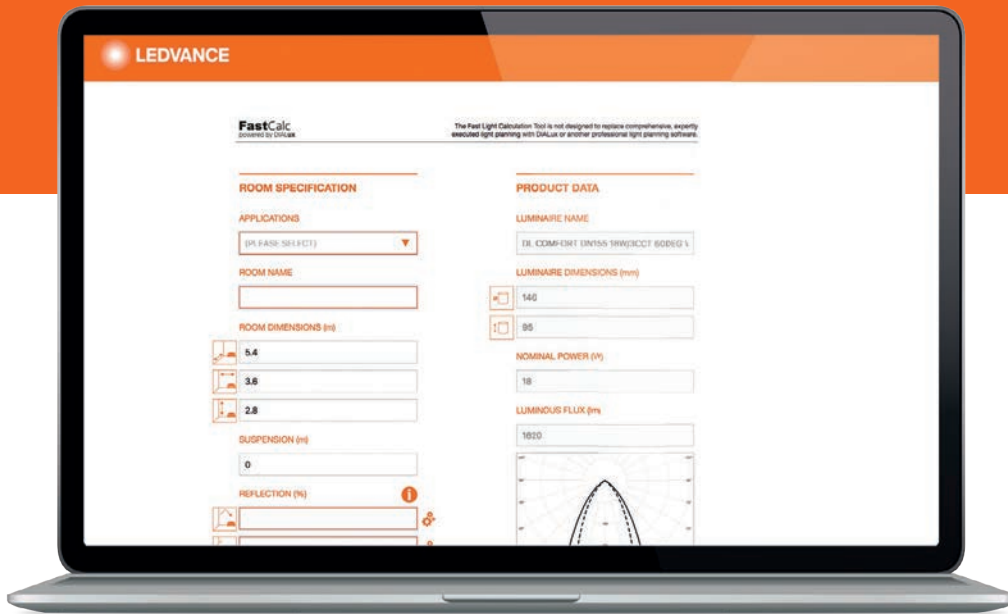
LEDVANCE

FastCalc
powered by DIALux

The Fast Light Calculation Tool is not designed to replace comprehensive, expertly executed light planning with DIALux or another professional light planning software.

ROOM SPECIFICATION

APPLICATIONS

(PLEASE SELECT)

ROOM NAME

ROOM DIMENSIONS (m)

5.4

3.6

2.8

SUSPENSION (m)

0

REFLECTION (%)

PRODUCT DATA

LUMINAIRE NAME

DL COMFORT DN155 18W/3CCT 60DEG \

LUMINAIRE DIMENSIONS (mm)

146

95

NOMINAL POWER (W)

18

LUMINOUS FLUX (lm)

1620